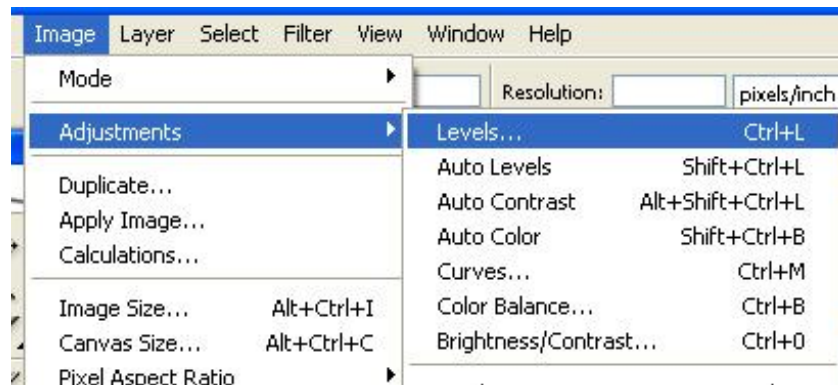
Image Layer Select Filter View Window Help

Resolution: pixels/inch

Mode

Adjustments

Duplicate...
Apply Image...
Calculations...

Image Size... Alt+Ctrl+I
Canvas Size... Alt+Ctrl+C
Pixel Aspect Ratio

Levels... Ctrl+L
Auto Levels Shift+Ctrl+L
Auto Contrast Alt+Shift+Ctrl+L
Auto Color Shift+Ctrl+B
Curves... Ctrl+M
Color Balance... Ctrl+B
Brightness/Contrast... Ctrl+0